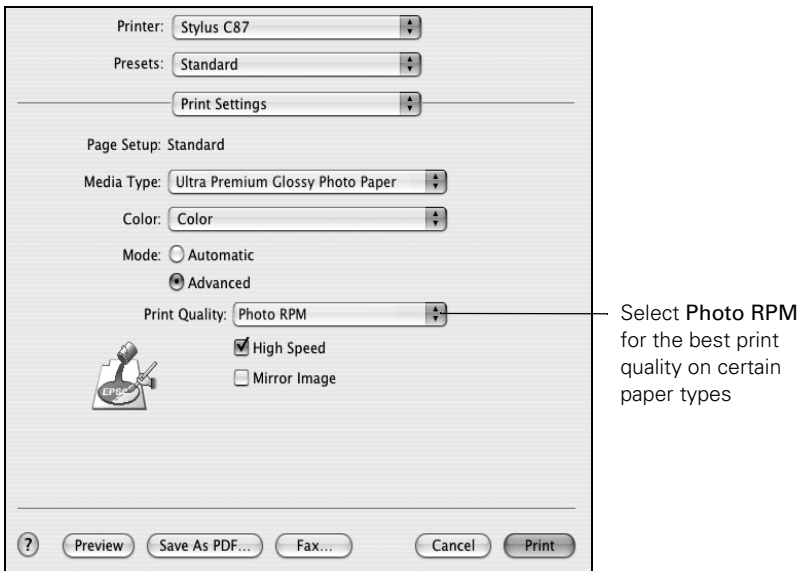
Printer: Stylus C87

Presets: Standard

Print Settings

Page Setup: Standard

Media Type: Ultra Premium Glossy Photo Paper

Color: Color

Mode: Automatic

Advanced

Print Quality: Photo RPM

High Speed

Mirror Image

EPSON

Select Photo RPM for the best print quality on certain paper types

?

Preview

Save As PDF...

Fax...

Cancel

Print